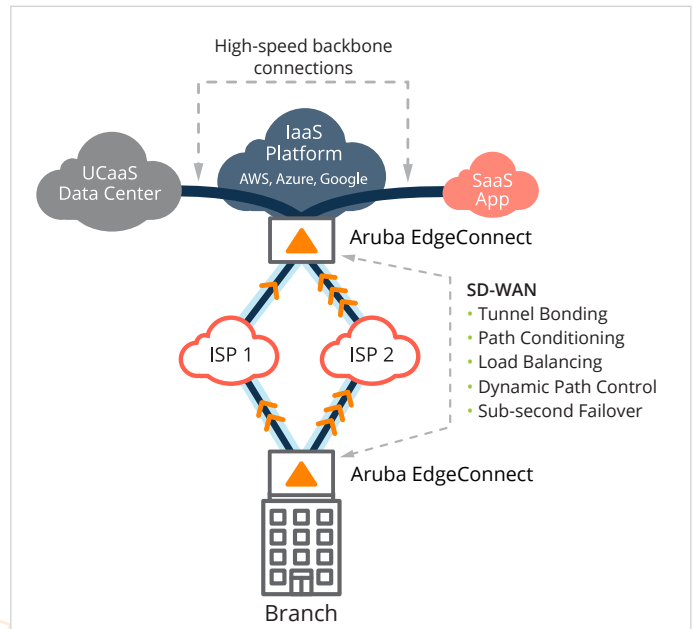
High-speed backbone connections

IaaS Platform
AWS, Azure, Google

UCaaS Data Center

SaaS App

Aruba EdgeConnect

SD-WAN
• Tunnel Bonding
• Path Conditioning
• Load Balancing
• Dynamic Path Control
• Sub-second Failover

ISP 1

ISP 2

Aruba EdgeConnect

Branch